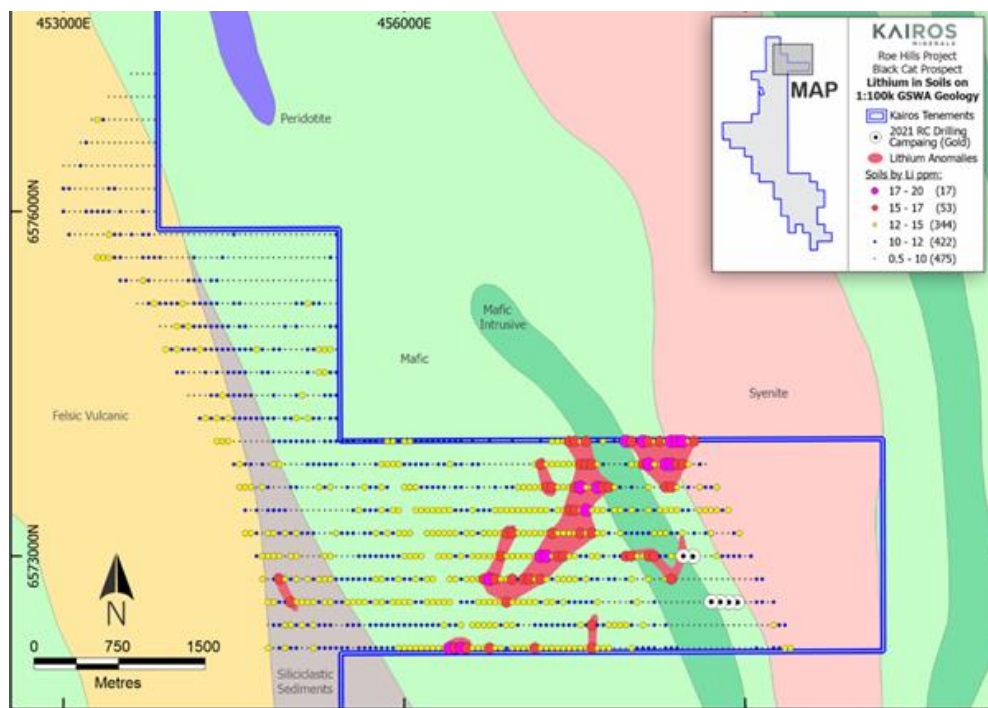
453000E
456000E
6576000N
6573000N

KAIROS
MINERALS
Roe Hills Project
Black Cat Prospect
Lithium in Soils on
1:100k GSWA Geology
MAP
Kairos Tenements
2021 RC Drilling Campaing (Gold)
Lithium Anomalies
Soils by Li ppm:
17 - 20 (17)
15 - 17 (53)
12 - 15 (344)
10 - 12 (422)
0.5 - 10 (475)

Peridotite
Mafic Intrusive
Mafic
Syenite
Felsic Vulcanic
Siliciclastic Sediments

N
0 750 1500
Metres